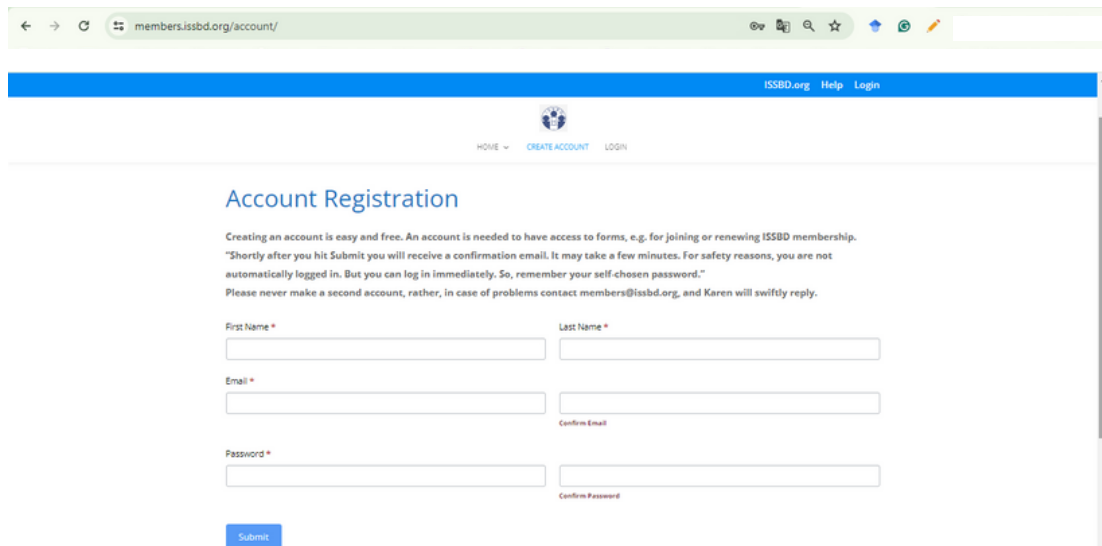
members.issbd.org/account/

ISSBD.org Help Login

HOME CREATE ACCOUNT LOGIN

Account Registration

Creating an account is easy and free. An account is needed to have access to forms, e.g. for joining or renewing ISSBD membership. "Shortly after you hit Submit you will receive a confirmation email. It may take a few minutes. For safety reasons, you are not automatically logged in. But you can log in immediately. So, remember your self-chosen password."
Please never make a second account, rather, in case of problems contact members@issbd.org, and Karen will swiftly reply.

First Name *

Last Name *

Email *

Confirm Email

Password *

Confirm Password

Submit